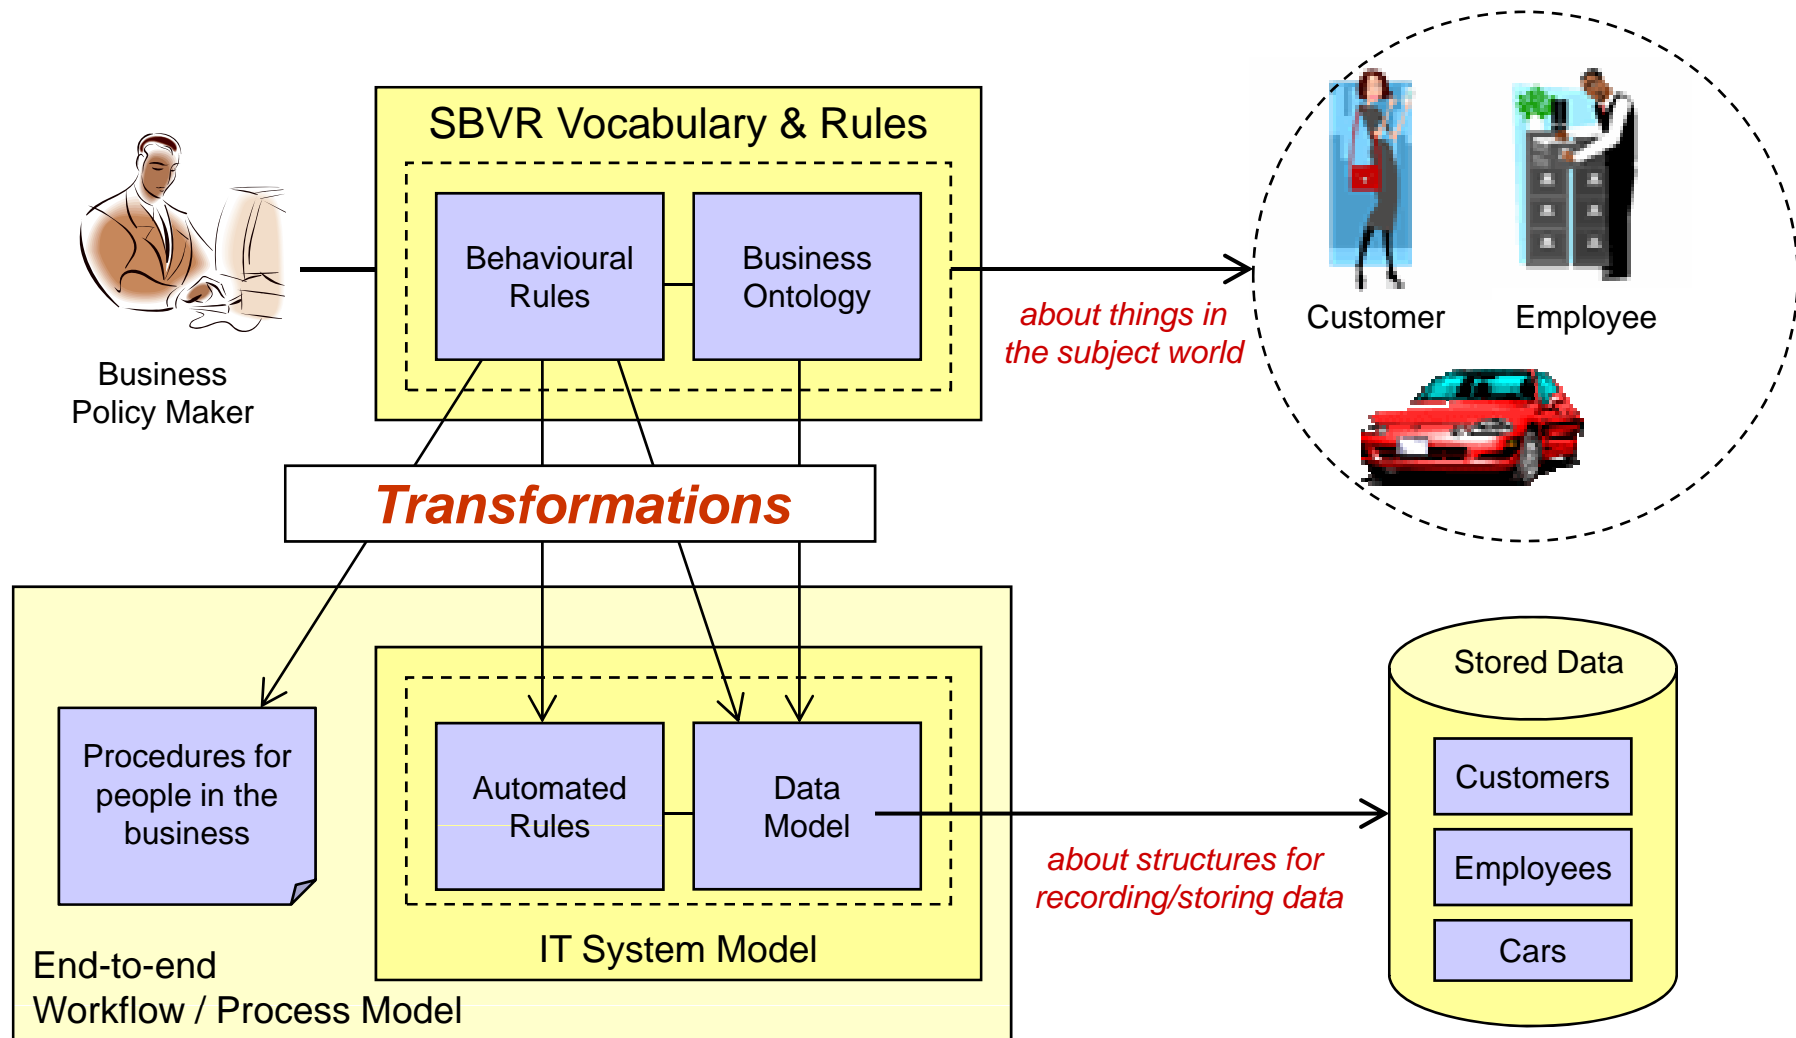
SBVR Vocabulary & Rules

Behavioural Rules

Business Ontology

Business Policy Maker

about things in the subject world

Customer

Employee

Transformations

Procedures for people in the business

Automated Rules

Data Model

IT System Model

End-to-end Workflow / Process Model

about structures for recording/storing data

Stored Data

Customers

Employees

Cars